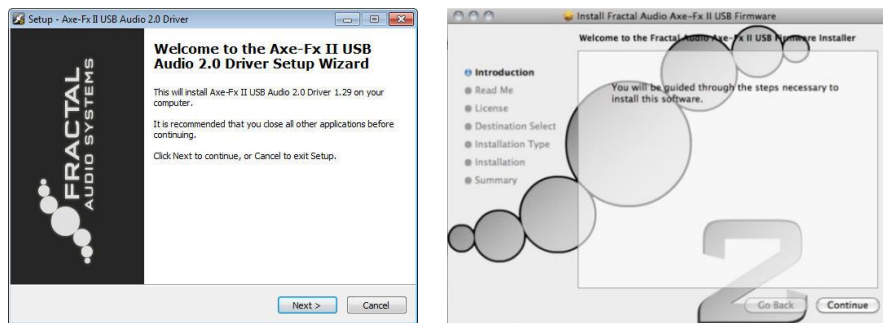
Setup - Axe-Fx II USB Audio 2.0 Driver

FRACTAL AUDIO SYSTEMS

Welcome to the Axe-Fx II USB Audio 2.0 Driver Setup Wizard

This will install Axe-Fx II USB Audio 2.0 Driver 1.29 on your computer.

It is recommended that you close all other applications before continuing.

Click Next to continue, or Cancel to exit Setup.

Next > Cancel

Install Fractal Audio Axe-Fx II USB Firmware

Welcome to the Fractal Audio Axe-Fx II USB Firmware Installer

Introduction
Read Me
License
Destination Select
Installation Type
Installation
Summary

You will be guided through the steps necessary to install this software.

2

Go Back Continue